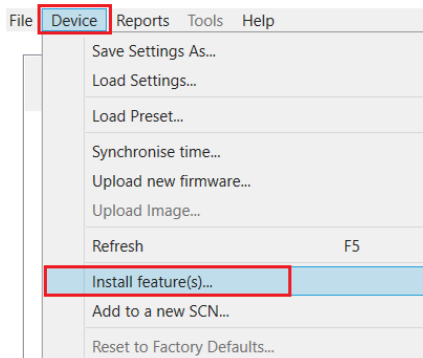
File Device Reports Tools Help

Save Settings As...
Load Settings...

Load Preset...

Synchronise time...
Upload new firmware...
Upload Image...

Refresh F5

Install feature(s)...
Add to a new SCN...

Reset to Factory Defaults...